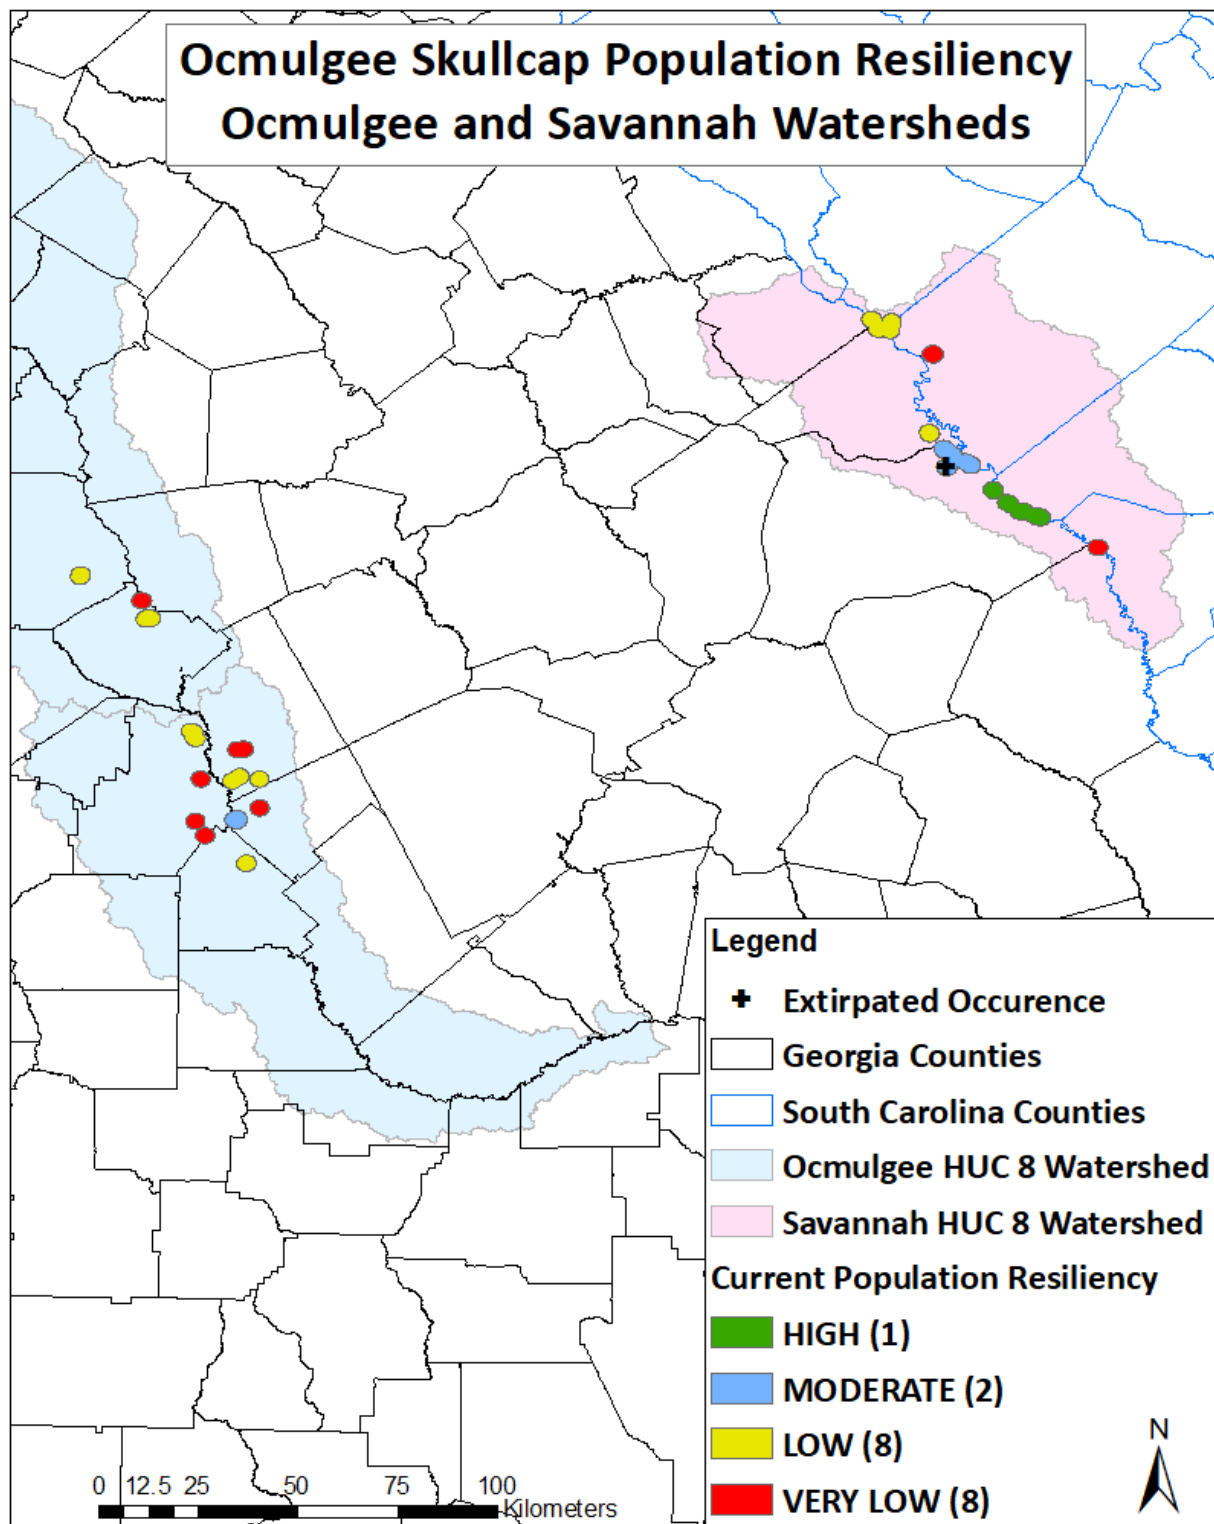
Ocmulgee Skullcap Population Resiliency
Ocmulgee and Savannah Watersheds

Legend
Extirpated Occurence
Georgia Counties
South Carolina Counties
Ocmulgee HUC 8 Watershed
Savannah HUC 8 Watershed
Current Population Resiliency
HIGH (1)
MODERATE (2)
LOW (8)
VERY LOW (8)

0 12.5 25 50 75 100 Kilometers

N